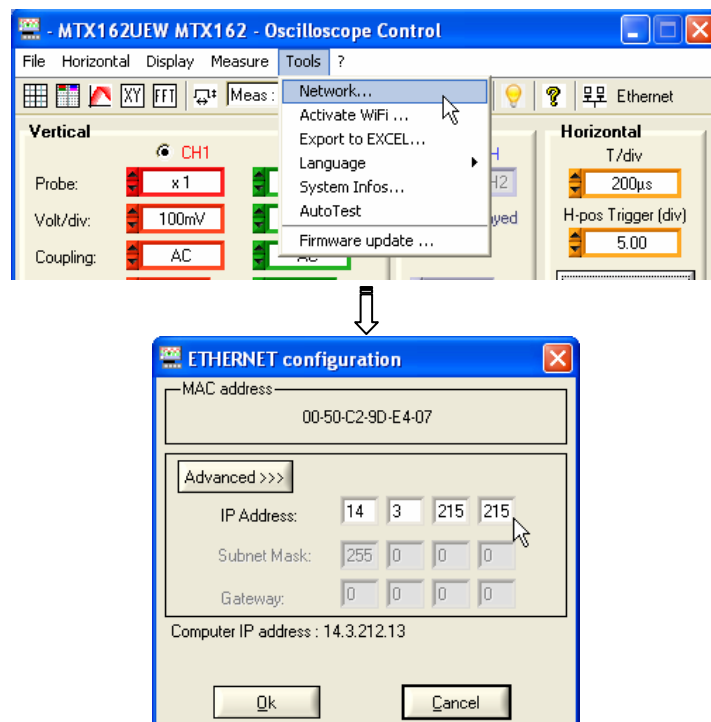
- MTX162UEW MTX162 - Oscilloscope Control

File Horizontal Display Measure Tools ?

XY FFT Meas : Ethernet

Network...
Activate WiFi ...
Export to EXCEL...
Language
System Infos...
AutoTest
Firmware update ...

Vertical
CH1
Probe: x 1
Volt/div: 100mV
Coupling: AC

Horizontal
T/div
200µs
H-pos Trigger (div)
5.00

ETHERNET configuration

MAC address
00-50-C2-9D-E4-07

Advanced >>>

| IP Address: | 14 | 3 | 215 | 215 |
|---|---|---|---|---|
| Subnet Mask: | 255 | 0 | 0 | 0 |
| Gateway: | 0 | 0 | 0 | 0 |

Computer IP address : 14.3.212.13

Ok Cancel